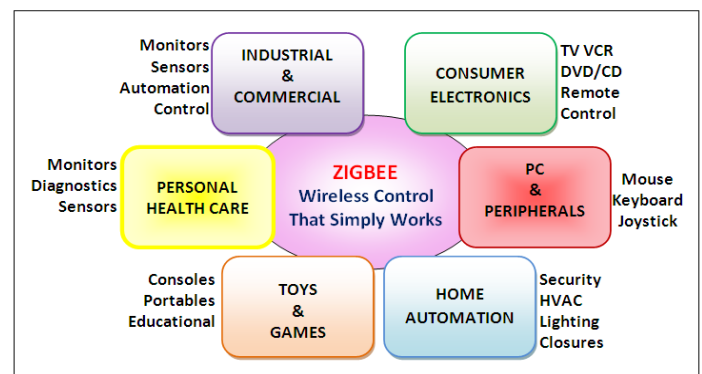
Monitors
Sensors
Automation
Control

INDUSTRIAL
&
COMMERCIAL

CONSUMER
ELECTRONICS

TV VCR
DVD/CD
Remote
Control

Monitors
Diagnostics
Sensors

PERSONAL
HEALTH CARE

ZIGBEE
Wireless Control
That Simply Works

PC
&
PERIPHERALS

Mouse
Keyboard
Joystick

Consoles
Portables
Educational

TOYS
&
GAMES

HOME
AUTOMATION

Security
HVAC
Lighting
Closures